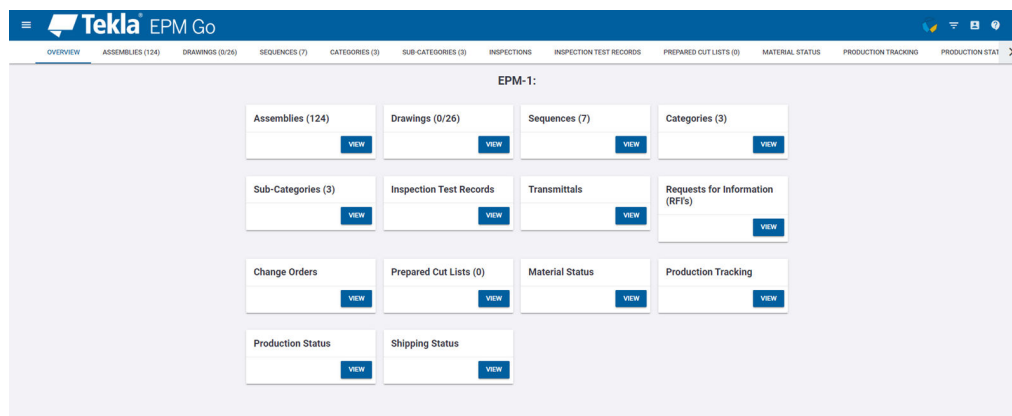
Tekla® EPM Go

OVERVIEW ASSEMBLIES (124) DRAWINGS (0/26) SEQUENCES (7) CATEGORIES (3) SUB-CATEGORIES (3) INSPECTIONS INSPECTION TEST RECORDS PREPARED CUT LISTS (0) MATERIAL STATUS PRODUCTION TRACKING PRODUCTION STAT

EPM-1:

Assemblies (124)
VIEW

Drawings (0/26)
VIEW

Sequences (7)
VIEW

Categories (3)
VIEW

Sub-Categories (3)
VIEW

Inspection Test Records
VIEW

Transmittals
VIEW

Requests for Information (RFI's)
VIEW

Change Orders
VIEW

Prepared Cut Lists (0)
VIEW

Material Status
VIEW

Production Tracking
VIEW

Production Status
VIEW

Shipping Status
VIEW